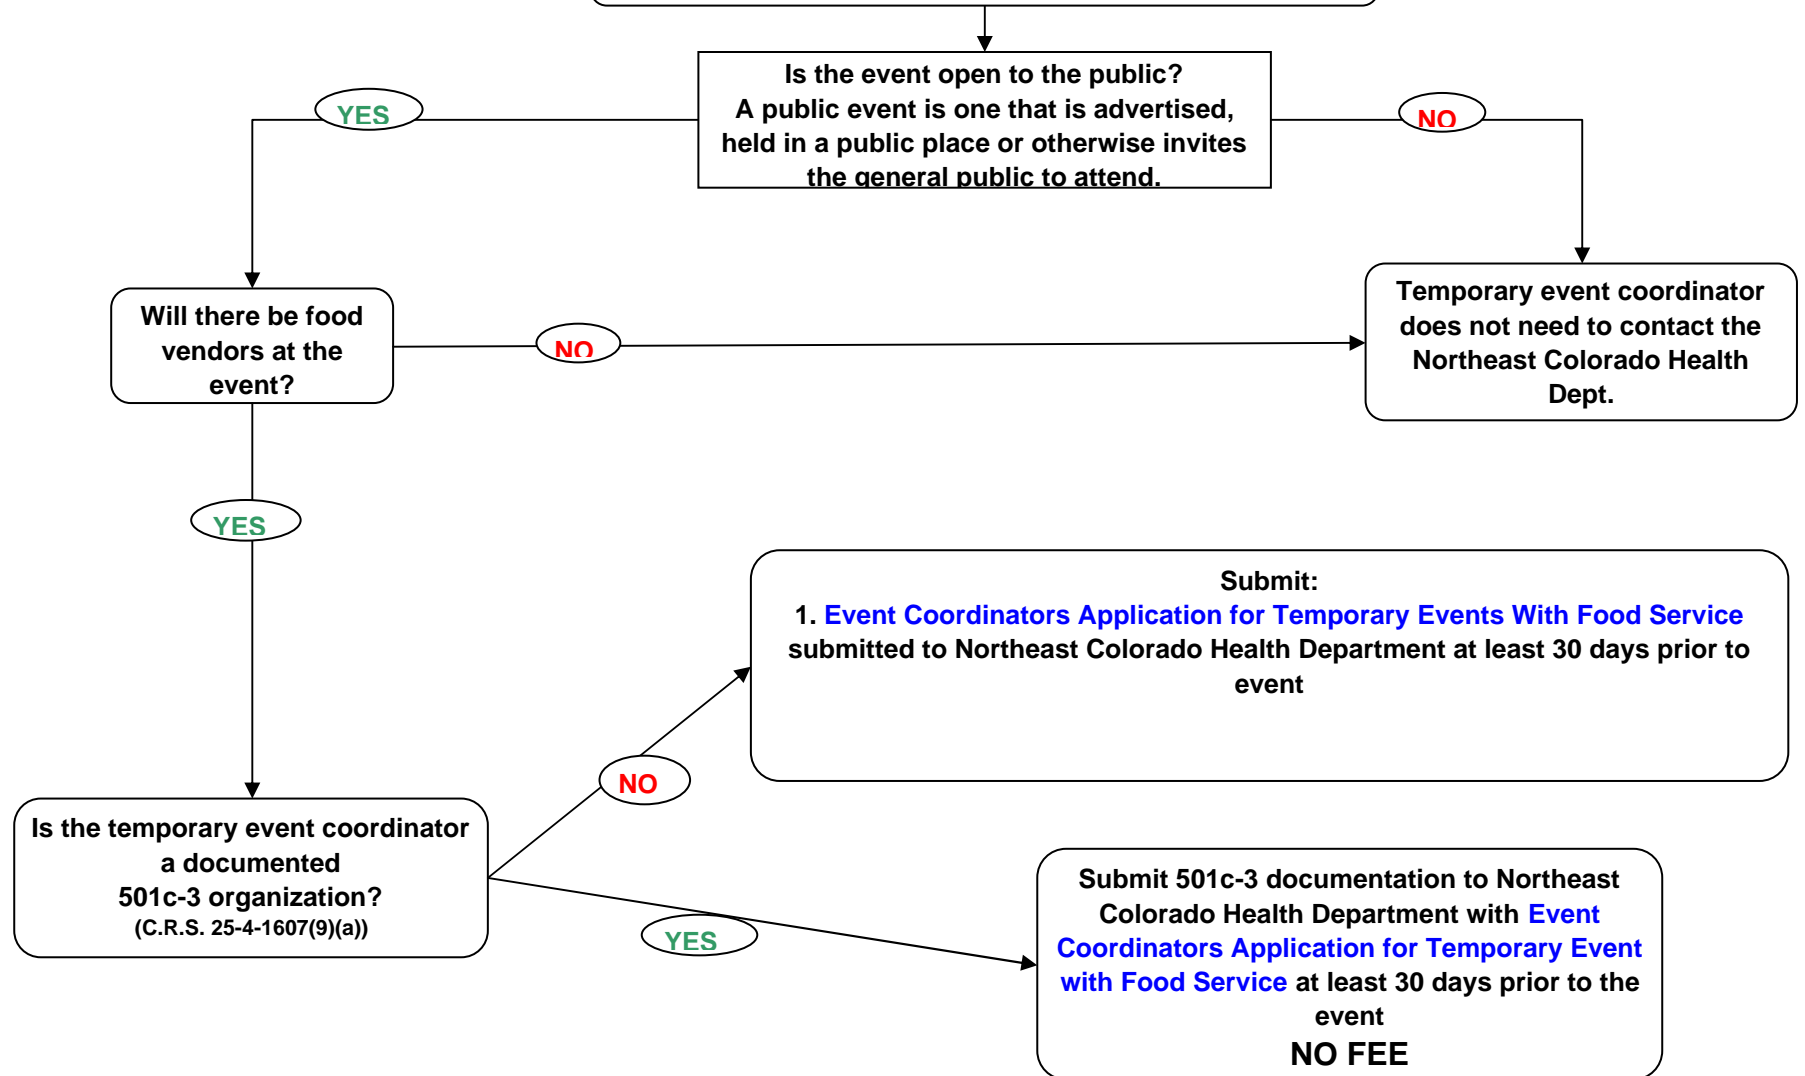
Is the event open to the public?
A public event is one that is advertised, held in a public place or otherwise invites the general public to attend.

YES

NO

Will there be food vendors at the event?

NO

Temporary event coordinator does not need to contact the Northeast Colorado Health Dept.

YES

Submit:
1. Event Coordinators Application for Temporary Events With Food Service submitted to Northeast Colorado Health Department at least 30 days prior to event

NO

Is the temporary event coordinator a documented 501c-3 organization?
(C.R.S. 25-4-1607(9)(a))

YES

Submit 501c-3 documentation to Northeast Colorado Health Department with Event Coordinators Application for Temporary Event with Food Service at least 30 days prior to the event
NO FEE